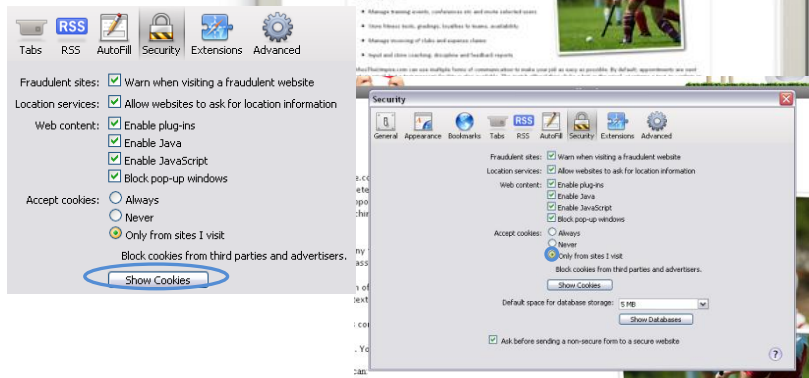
Tabs RSS AutoFill Security Extensions Advanced

Fraudulent sites: Warn when visiting a fraudulent website
Location services: Allow websites to ask for location information
Web content: Enable plug-ins
Enable Java
Enable JavaScript
Block pop-up windows
Accept cookies: Always
Never
Only from sites I visit
Block cookies from third parties and advertisers.
Show Cookies

• Manage training events, conferences etc and invite selected users
• Store fitness tests, gradings, locations to teams, availability
• Manage invoicing of clubs and expenses claims
• Input and store coaching, discipline and feedback reports

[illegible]

Security
General Appearance Bookmarks Tabs RSS AutoFill Security Extensions Advanced

Fraudulent sites: Warn when visiting a fraudulent website
Location services: Allow websites to ask for location information
Web content: Enable plug-ins
Enable Java
Enable JavaScript
Block pop-up windows
Accept cookies: Always
Never
Only from sites I visit
Block cookies from third parties and advertisers.
Show Cookies
Default space for database storage: 5 MB
Show Databases
Ask before sending a non-secure form to a secure website
?